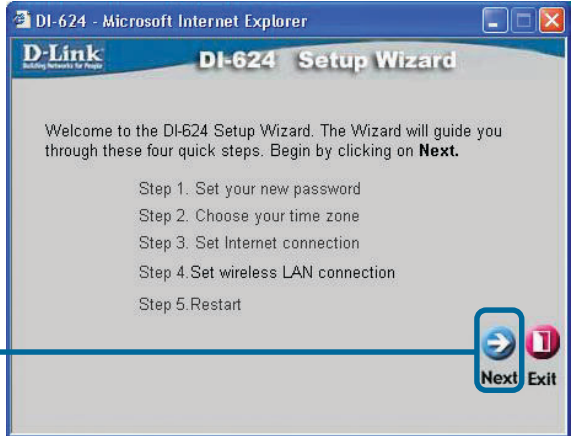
DI-624 - Microsoft Internet Explorer

D-Link
Building Networks for People

DI-624 Setup Wizard

Welcome to the DI-624 Setup Wizard. The Wizard will guide you through these four quick steps. Begin by clicking on **Next.**

Step 1. Set your new password
Step 2. Choose your time zone
Step 3. Set Internet connection
Step 4.Set wireless LAN connection
Step 5.Restart

Next Exit